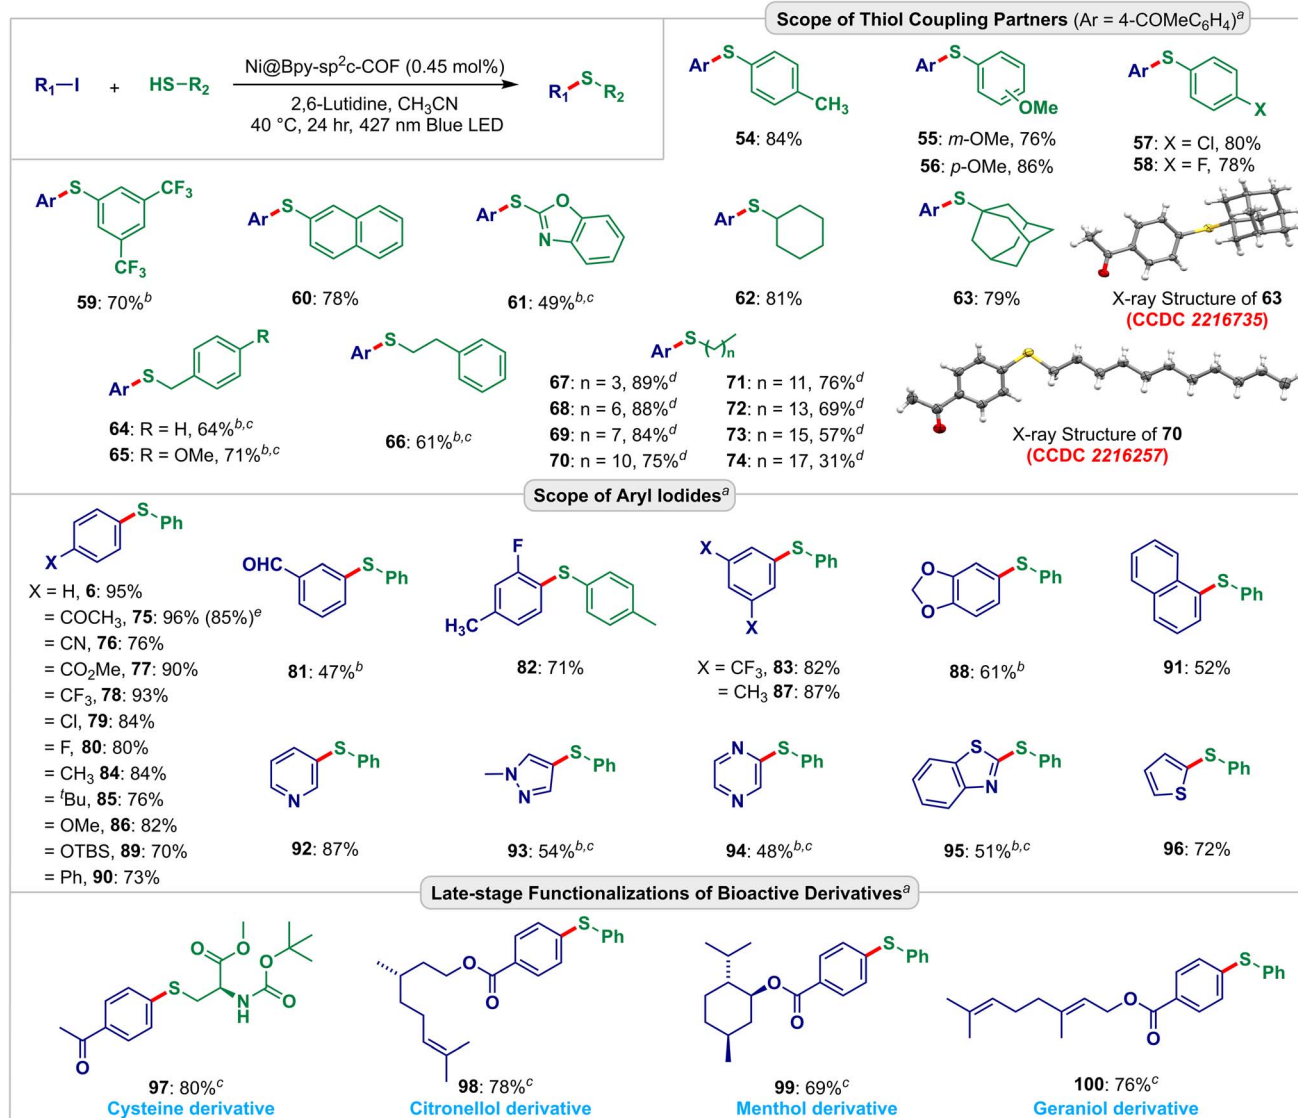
Scope of Thiol Coupling Partners (Ar = 4-COMeC$_6$H$_4$)$^a$

R$_1$—I + HS—R$_2$ $\xrightarrow{\text{Ni@Bpy-sp}^2\text{c-COF (0.45 mol\%)}}$ R$_1$—S—R$_2$
2,6-Lutidine, CH$_3$CN
40 °C, 24 hr, 427 nm Blue LED

Ar S CH$_3$
54: 84%

Ar S OMe
55: m-OMe, 76%
56: p-OMe, 86%

Ar S X
57: X = Cl, 80%
58: X = F, 78%

Ar S CF$_3$ CF$_3$
59: 70%$^b$

Ar S
60: 78%

Ar S O N
61: 49%$^{b,c}$

Ar S
62: 81%

Ar S
63: 79%

X-ray Structure of 63
(CCDC 2216735)

Ar S R
64: R = H, 64%$^{b,c}$
65: R = OMe, 71%$^{b,c}$

Ar S
66: 61%$^{b,c}$

Ar S ( )$_n$
67: n = 3, 89%$^d$
68: n = 6, 88%$^d$
69: n = 7, 84%$^d$
70: n = 10, 75%$^d$
71: n = 11, 76%$^d$
72: n = 13, 69%$^d$
73: n = 15, 57%$^d$
74: n = 17, 31%$^d$

X-ray Structure of 70
(CCDC 2216257)

Scope of Aryl Iodides$^a$

X S Ph
X = H, 6: 95%
= COCH$_3$, 75: 96% (85%)$^e$
= CN, 76: 76%
= CO$_2$Me, 77: 90%
= CF$_3$, 78: 93%
= Cl, 79: 84%
= F, 80: 80%
= CH$_3$ 84: 84%
= $^t$Bu, 85: 76%
= OMe, 86: 82%
= OTBS, 89: 70%
= Ph, 90: 73%

OHC S Ph
81: 47%$^b$

F H$_3$C S
82: 71%

X S Ph X
X = CF$_3$, 83: 82%
= CH$_3$ 87: 87%

O O S Ph
88: 61%$^b$

S Ph
91: 52%

N S Ph
92: 87%

N N S Ph
93: 54%$^{b,c}$

N N S Ph
94: 48%$^{b,c}$

S N S Ph
95: 51%$^{b,c}$

S S Ph
96: 72%

Late-stage Functionalizations of Bioactive Derivatives$^a$

O S O O O N H O
97: 80%$^c$
Cysteine derivative

O O S Ph
98: 78%$^c$
Citronellol derivative

O O S Ph
99: 69%$^c$
Menthol derivative

O O S Ph
100: 76%$^c$
Geraniol derivative